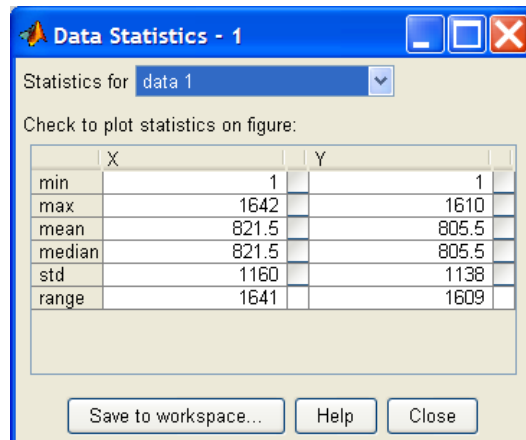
Data Statistics - 1

Statistics for data 1

Check to plot statistics on figure:

| | X | | Y | |
|---|---|---|---|---|
| min | 1 | | 1 | |
| max | 1642 | | 1610 | |
| mean | 821.5 | | 805.5 | |
| median | 821.5 | | 805.5 | |
| std | 1160 | | 1138 | |
| range | 1641 | | 1609 | |

Save to workspace... Help Close